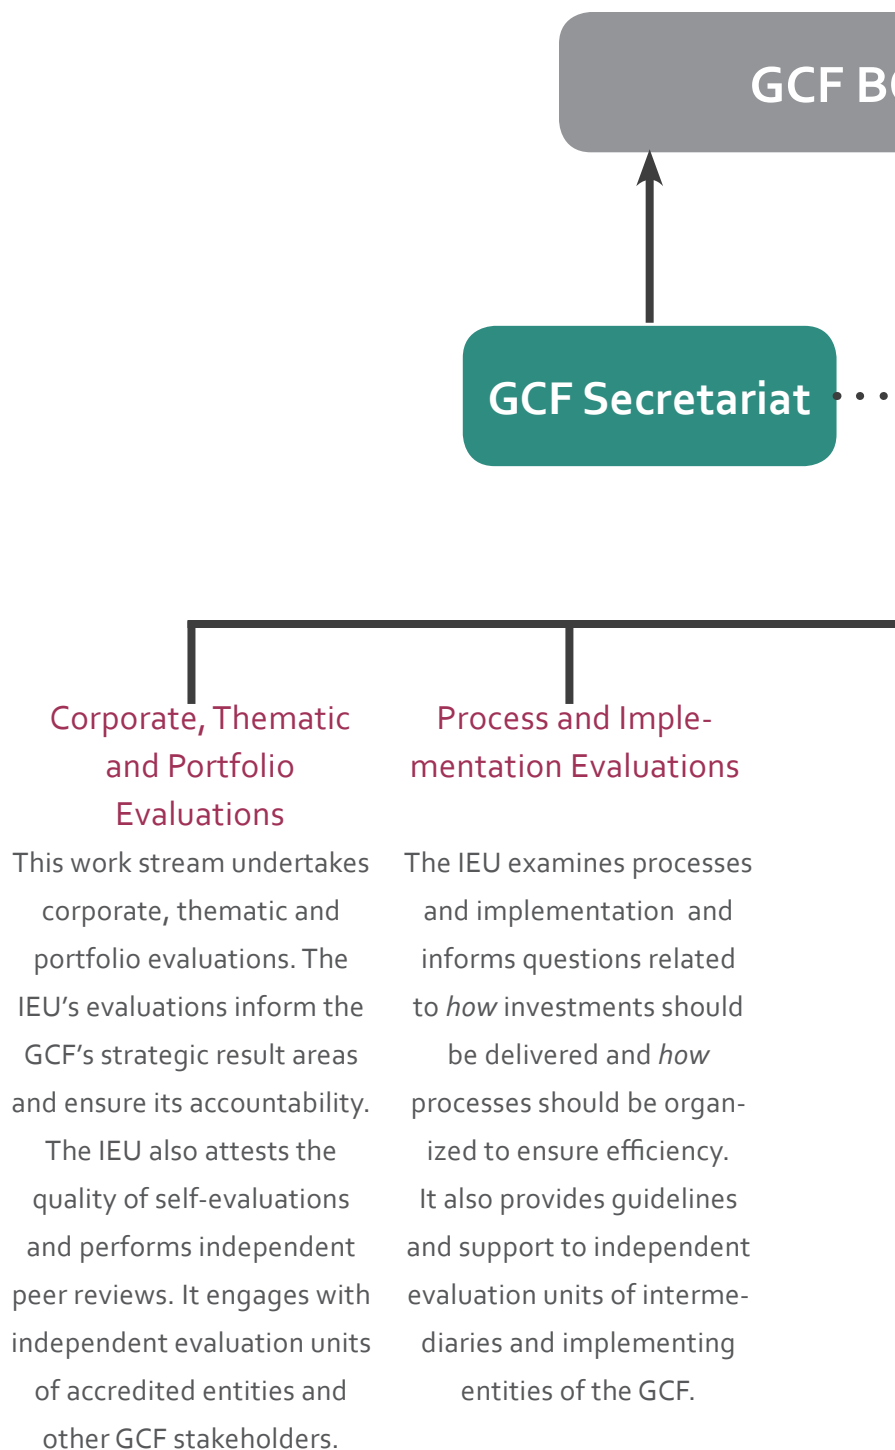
GCF B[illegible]

GCF Secretariat

Corporate, Thematic and Portfolio Evaluations

This work stream undertakes corporate, thematic and portfolio evaluations. The IEU's evaluations inform the GCF's strategic result areas and ensure its accountability. The IEU also attests the quality of self-evaluations and performs independent peer reviews. It engages with independent evaluation units of accredited entities and other GCF stakeholders.

Process and Implementation Evaluations

The IEU examines processes and implementation and informs questions related to *how* investments should be delivered and *how* processes should be organized to ensure efficiency. It also provides guidelines and support to independent evaluation units of intermediaries and implementing entities of the GCF.